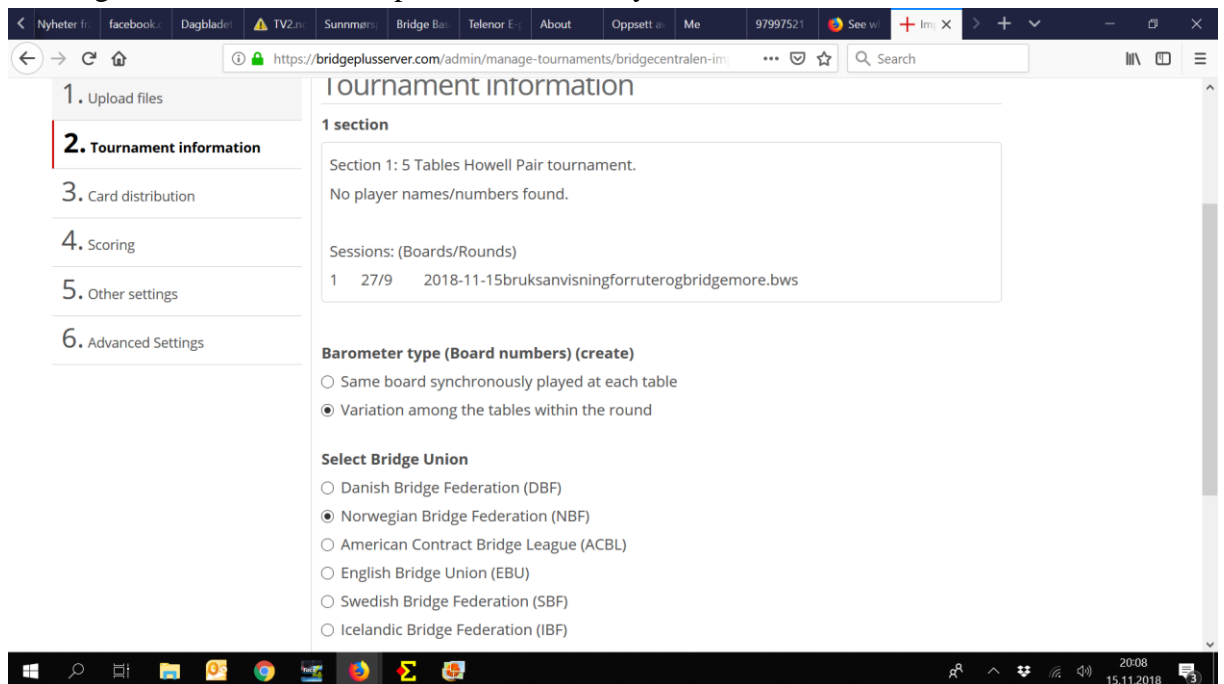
Nyheter fr | facebook.c | Dagbladet | TV2.nc | Sunnmørs | Bridge Bas | Telenor E- | About | Oppsett av | Me | 97997521 | See wi | Im ×

https://bridgeplusserver.com/admin/manage-tournaments/bridgecentralen-im

Search

1. Upload files

2. Tournament information

3. Card distribution

4. Scoring

5. Other settings

6. Advanced Settings

Tournament information

1 section

Section 1: 5 Tables Howell Pair tournament.

No player names/numbers found.

Sessions: (Boards/Rounds)

1 27/9 2018-11-15bruksanvisningforruterogbridgemore.bws

Barometer type (Board numbers) (create)

○ Same board synchronously played at each table

◉ Variation among the tables within the round

Select Bridge Union

○ Danish Bridge Federation (DBF)

◉ Norwegian Bridge Federation (NBF)

○ American Contract Bridge League (ACBL)

○ English Bridge Union (EBU)

○ Swedish Bridge Federation (SBF)

○ Icelandic Bridge Federation (IBF)

20:08
15.11.2018

3